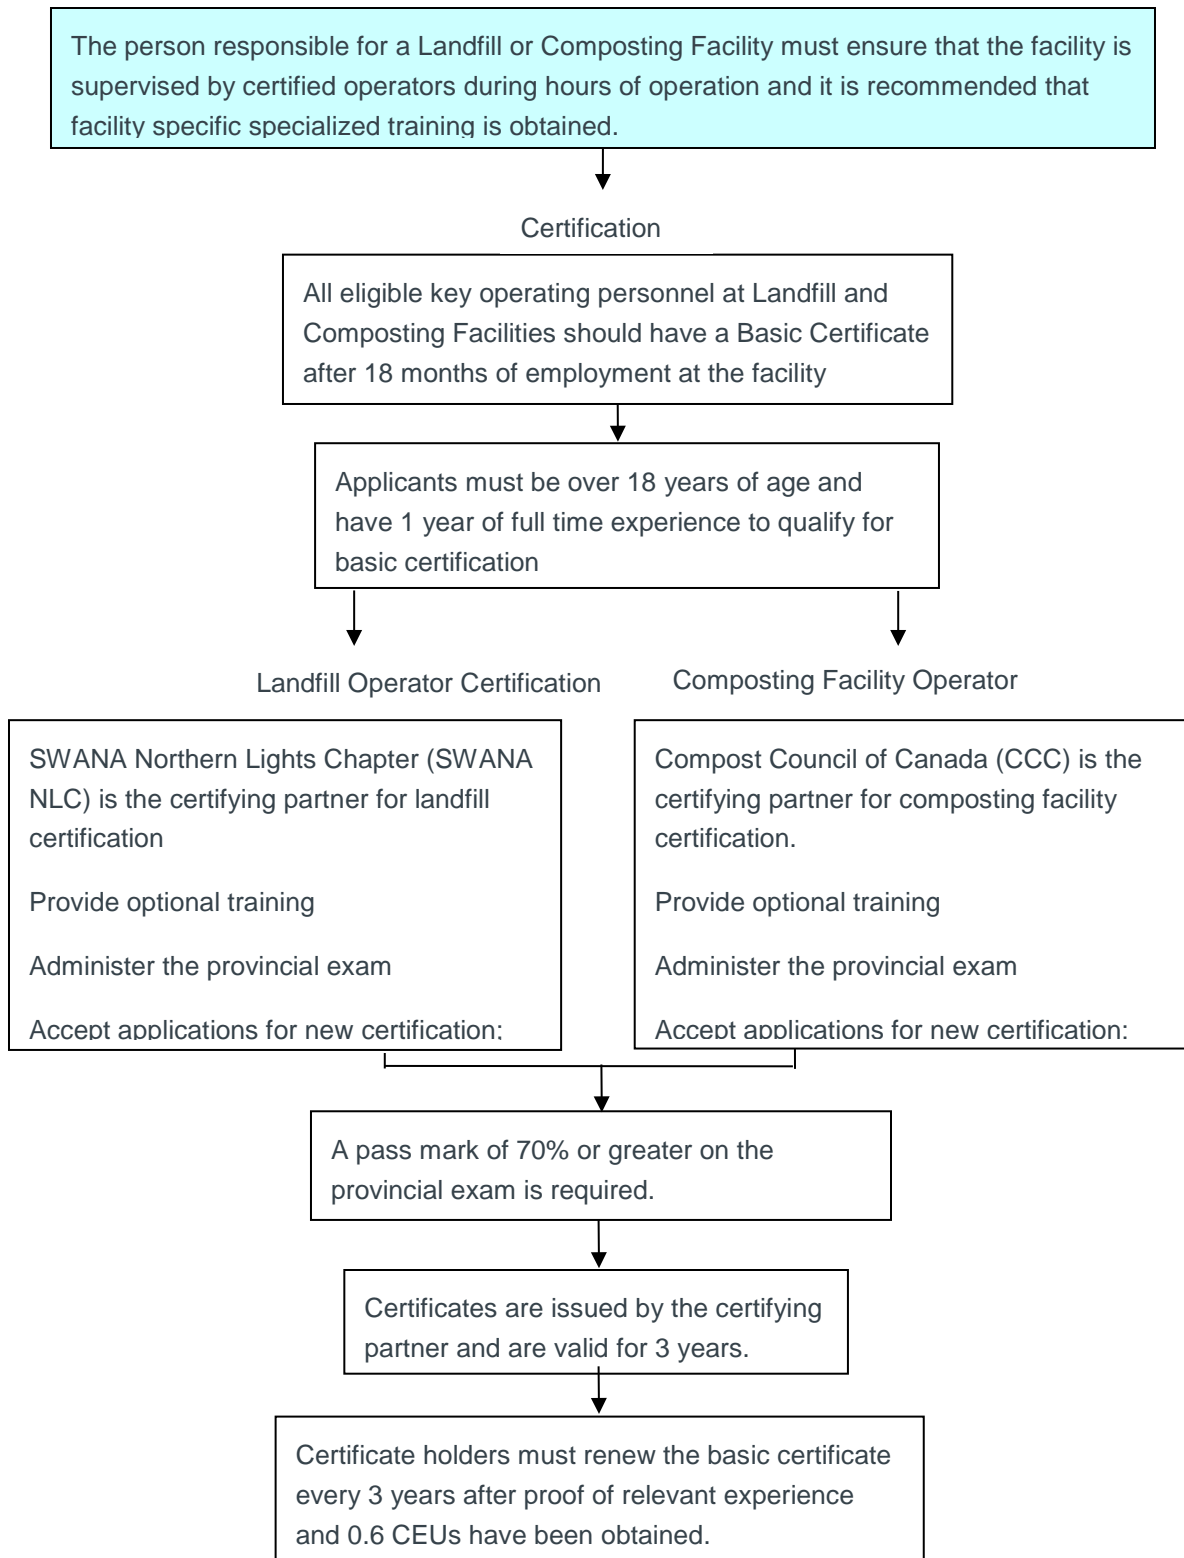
The person responsible for a Landfill or Composting Facility must ensure that the facility is supervised by certified operators during hours of operation and it is recommended that facility specific specialized training is obtained.

Certification

All eligible key operating personnel at Landfill and Composting Facilities should have a Basic Certificate after 18 months of employment at the facility

Applicants must be over 18 years of age and have 1 year of full time experience to qualify for basic certification

Landfill Operator Certification

SWANA Northern Lights Chapter (SWANA NLC) is the certifying partner for landfill certification

Provide optional training

Administer the provincial exam

Accept applications for new certification;

Composting Facility Operator

Compost Council of Canada (CCC) is the certifying partner for composting facility certification.

Provide optional training

Administer the provincial exam

Accept applications for new certification;

A pass mark of 70% or greater on the provincial exam is required.

Certificates are issued by the certifying partner and are valid for 3 years.

Certificate holders must renew the basic certificate every 3 years after proof of relevant experience and 0.6 CEUs have been obtained.